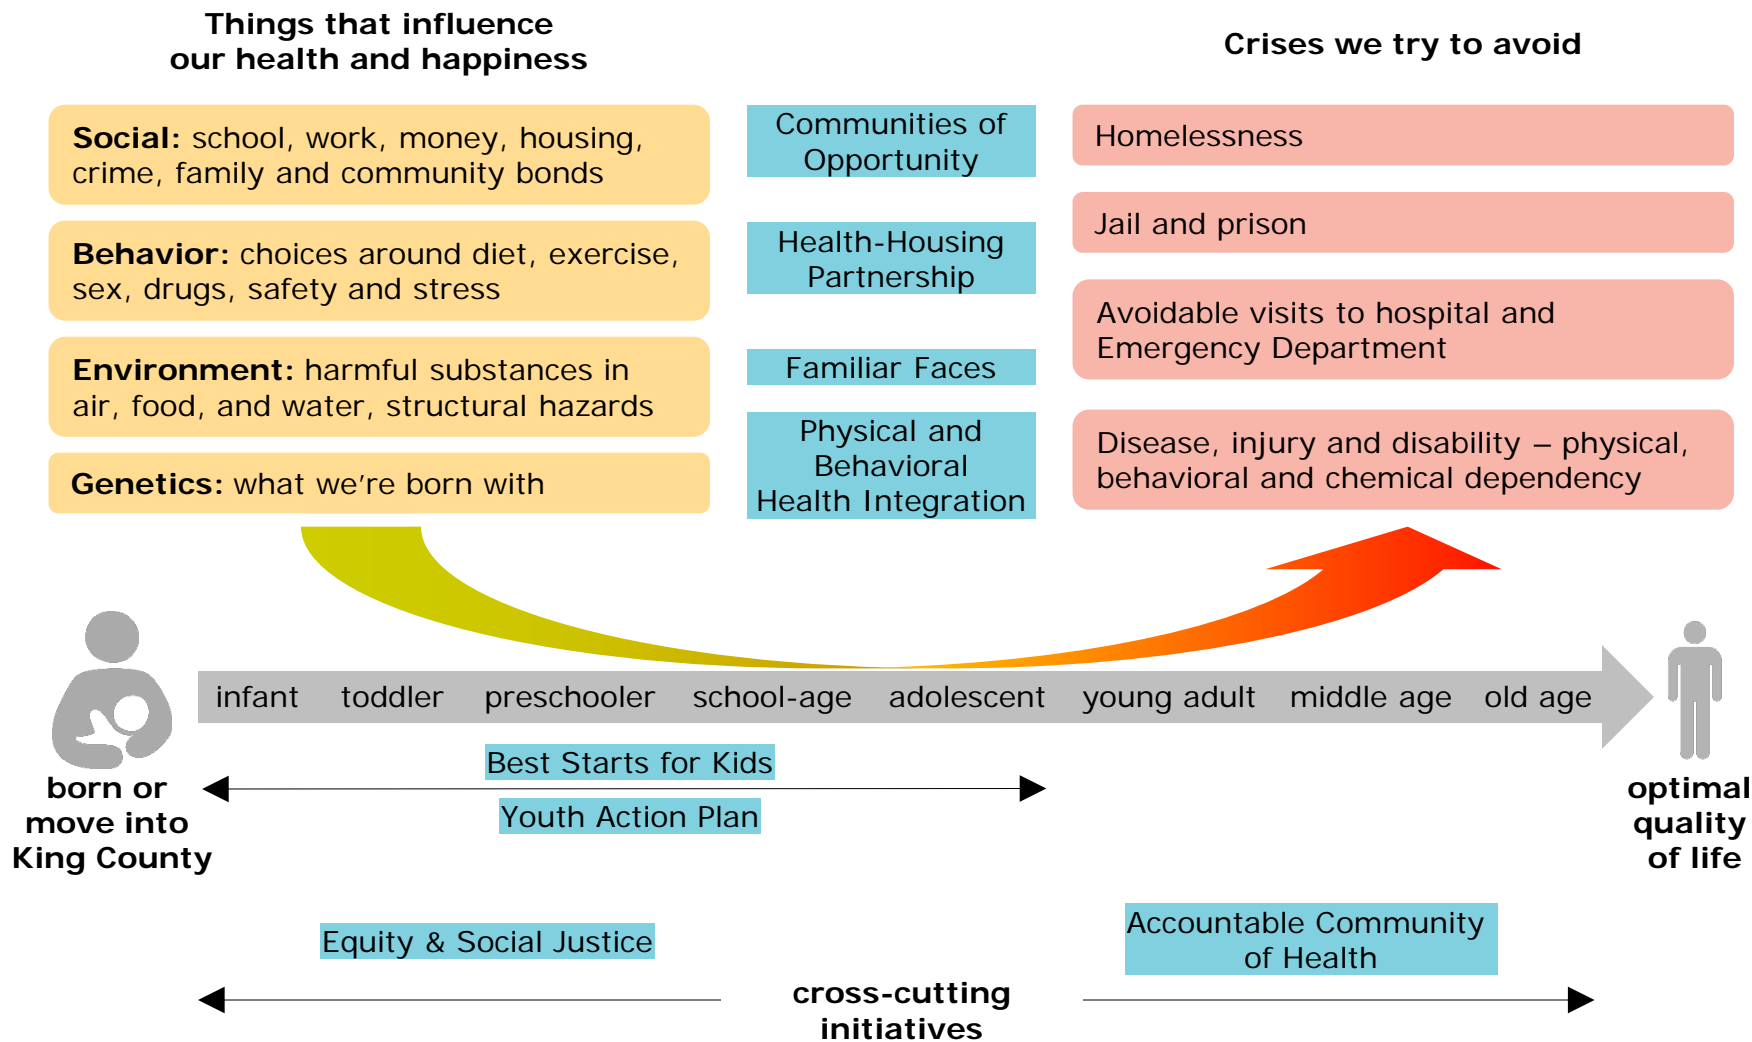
Things that influence our health and happiness

Crises we try to avoid

**Social:** school, work, money, housing, crime, family and community bonds

**Behavior:** choices around diet, exercise, sex, drugs, safety and stress

**Environment:** harmful substances in air, food, and water, structural hazards

**Genetics:** what we're born with

Communities of Opportunity

Health-Housing Partnership

Familiar Faces

Physical and Behavioral Health Integration

Homelessness

Jail and prison

Avoidable visits to hospital and Emergency Department

Disease, injury and disability – physical, behavioral and chemical dependency

infant toddler preschooler school-age adolescent young adult middle age old age

born or move into King County

optimal quality of life

Best Starts for Kids

Youth Action Plan

Equity & Social Justice

Accountable Community of Health

cross-cutting initiatives